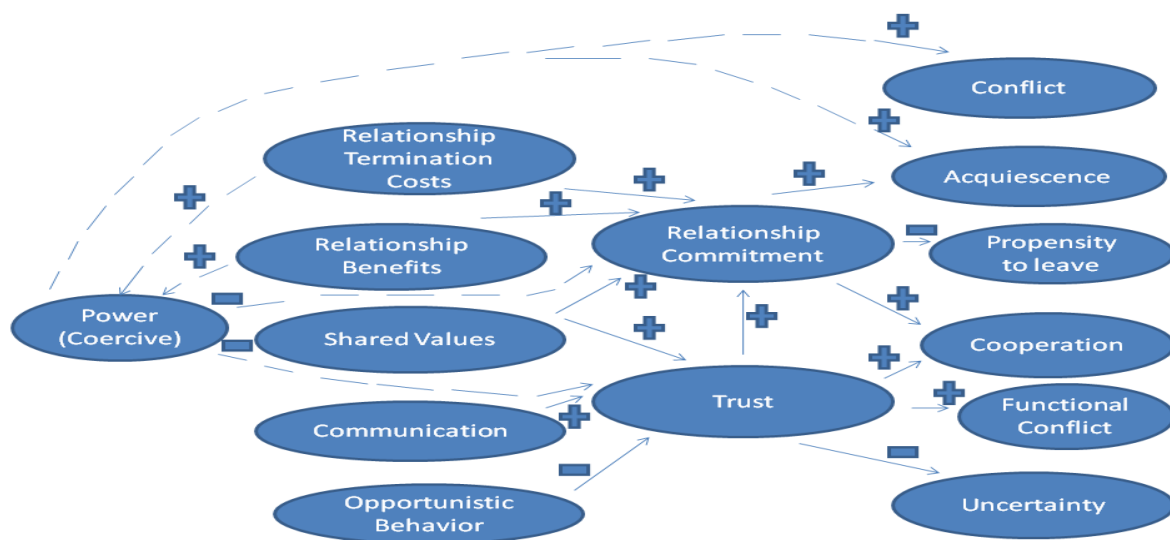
Conflict

Acquiescence

Relationship Termination Costs

Relationship Commitment

Propensity to leave

Relationship Benefits

Power (Coercive)

Shared Values

Cooperation

Trust

Functional Conflict

Communication

Opportunistic Behavior

Uncertainty

+
+
+
+
+
+
+
+
+
+
+
+
+
+
−
−
−
−
−